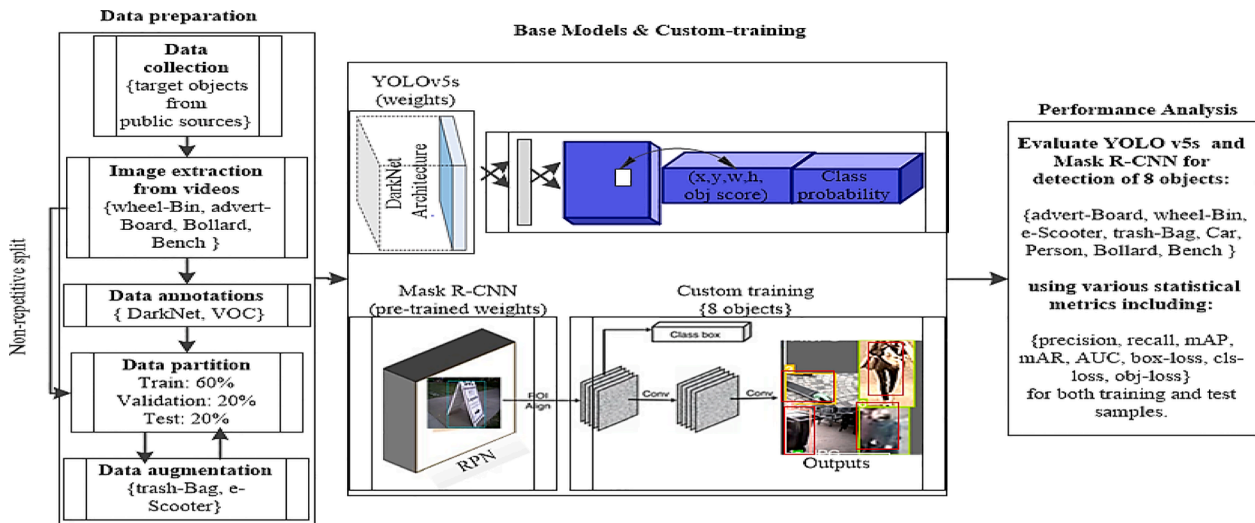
Data preparation

Data collection {target objects from public sources}

Image extraction from videos {wheel-Bin, advert-Board, Bollard, Bench }

Data annotations { DarkNet, VOC}

Data partition
Train: 60%
Validation: 20%
Test: 20%

Data augmentation {trash-Bag, e-Scooter}

Non-repetitive split

Base Models & Custom-training

YOLOv5s (weights)

DarkNet Architecture

(x,y,w,h, obj score)

Class probability

Mask R-CNN (pre-trained weights)

RPN

ROI Align

Custom training {8 objects}

Class box

Conv

Conv

Outputs

Performance Analysis

Evaluate YOLO v5s and Mask R-CNN for detection of 8 objects:

{advert-Board, wheel-Bin, e-Scooter, trash-Bag, Car, Person, Bollard, Bench }

using various statistical metrics including:

{precision, recall, mAP, mAR, AUC, box-loss, cls-loss, obj-loss} for both training and test samples.